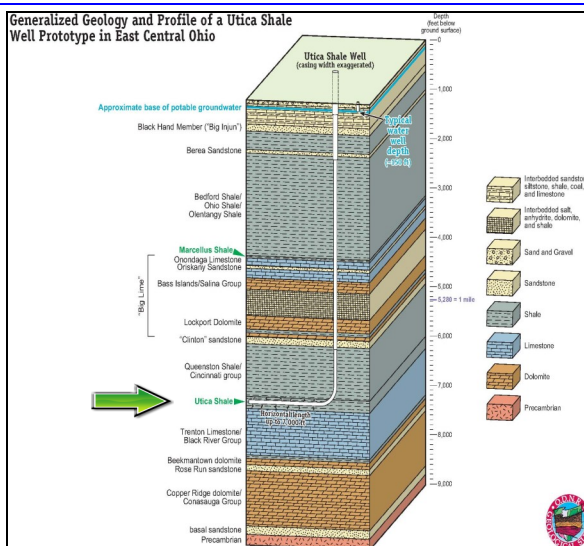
Generalized Geology and Profile of a Utica Shale Well Prototype in East Central Ohio

Depth (feet below ground surface)
0
1,000
2,000
3,000
4,000
5,000
5,280 = 1 mile
6,000
7,000
8,000
9,000

Utica Shale Well (casing width exaggerated)

Approximate base of potable groundwater
Black Hand Member ("Big Injun")
Berea Sandstone
Bedford Shale/ Ohio Shale/ Olentangy Shale
Marcellus Shale
Onondaga Limestone
Oriskany Sandstone
Bass Islands/Salina Group
"Big Lime"
Lockport Dolomite
"Clinton" sandstone
Queenston Shale/ Cincinnati group
Utica Shale
Trenton Limestone/ Black River Group
Beekmantown dolomite
Rose Run sandstone
Copper Ridge dolomite/ Conasauga Group
basal sandstone
Precambrian

Typical water well depth (~150 ft)

Horizontal leg up to 7,000 ft

Interbedded sandstone, siltstone, shale, coal, and limestone
Interbedded salt, anhydrite, dolomite, and shale
Sand and Gravel
Sandstone
Shale
Limestone
Dolomite
Precambrian